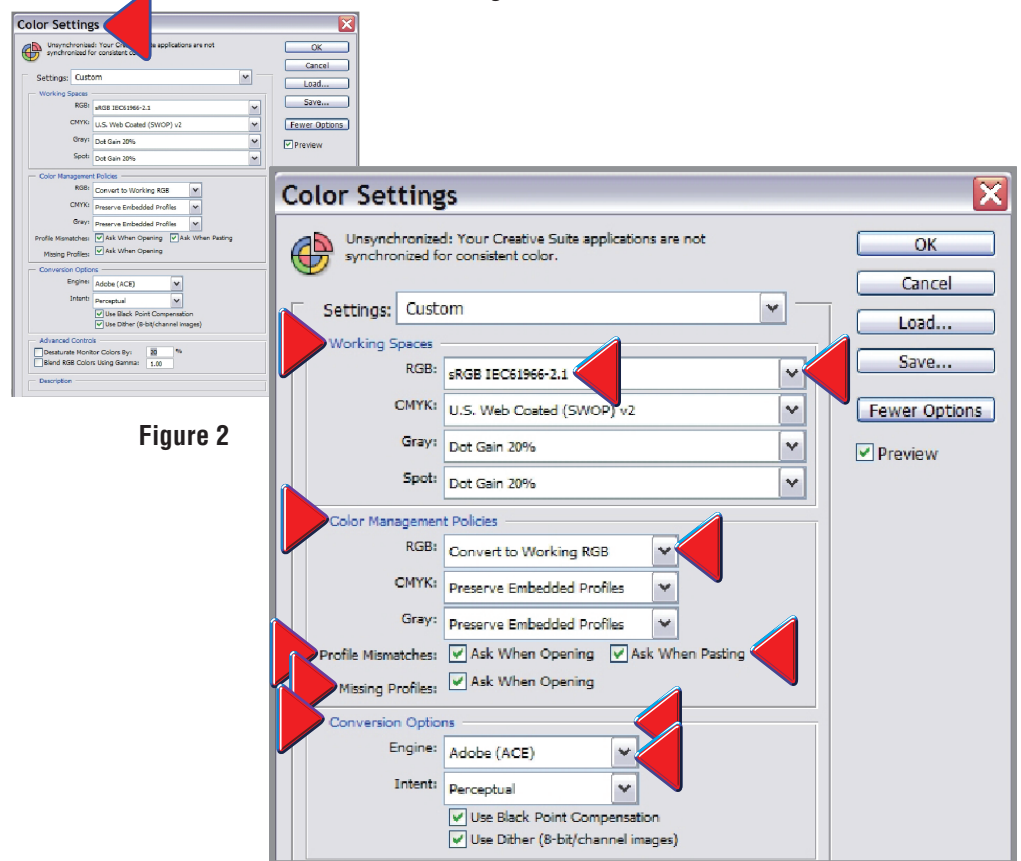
Color Settings

Unsynchronized: Your Cr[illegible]ite applications are not synchronized for consistent co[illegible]

OK
Cancel
Load...
Save...
Fewer Options
Preview

Settings: Custom

Working Spaces
RGB: sRGB IEC61966-2.1
CMYK: U.S. Web Coated (SWOP) v2
Gray: Dot Gain 20%
Spot: Dot Gain 20%

Color Management Policies
RGB: Convert to Working RGB
CMYK: Preserve Embedded Profiles
Gray: Preserve Embedded Profiles
Profile Mismatches: Ask When Opening Ask When Pasting
Missing Profiles: Ask When Opening

Conversion Options
Engine: Adobe (ACE)
Intent: Perceptual
Use Black Point Compensation
Use Dither (8-bit/channel images)

Advanced Controls
Desaturate Monitor Colors By: 20 %
Blend RGB Colors Using Gamma: 1.00

Description

Figure 2

Color Settings

Unsynchronized: Your Creative Suite applications are not synchronized for consistent color.

OK
Cancel
Load...
Save...
Fewer Options
Preview

Settings: Custom

Working Spaces
RGB: sRGB IEC61966-2.1
CMYK: U.S. Web Coated (SWOP) v2
Gray: Dot Gain 20%
Spot: Dot Gain 20%

Color Management Policies
RGB: Convert to Working RGB
CMYK: Preserve Embedded Profiles
Gray: Preserve Embedded Profiles
Profile Mismatches: Ask When Opening Ask When Pasting
Missing Profiles: Ask When Opening

Conversion Options
Engine: Adobe (ACE)
Intent: Perceptual
Use Black Point Compensation
Use Dither (8-bit/channel images)